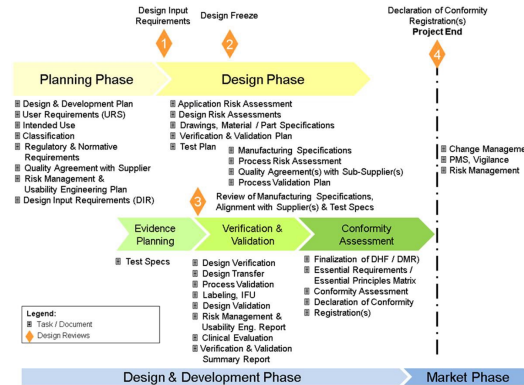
Design Input Requirements

Design Freeze

Declaration of Conformity Registration(s)
Project End

1

2

4

Planning Phase

Design Phase

Design & Development Plan
User Requirements (URS)
Intended Use
Classification
Regulatory & Normative Requirements
Quality Agreement with Supplier
Risk Management & Usability Engineering Plan
Design Input Requirements (DIR)

Application Risk Assessment
Design Risk Assessments
Drawings, Material / Part Specifications
Verification & Validation Plan
Test Plan

Manufacturing Specifications
Process Risk Assessment
Quality Agreement(s) with Sub-Supplier(s)
Process Validation Plan

Change Manageme
PMS, Vigilance
Risk Management

3

Review of Manufacturing Specifications, Alignment with Supplier(s) & Test Specs

Evidence Planning

Verification & Validation

Conformity Assessment

Test Specs

Design Verification
Design Transfer
Process Validation
Labeling, IFU
Design Validation
Risk Management & Usability Eng. Report
Clinical Evaluation
Verification & Validation Summary Report

Finalization of DHF / DMR)
Essential Requirements / Essential Principles Matrix
Conformity Assessment
Declaration of Conformity
Registration(s)

Legend:
Task / Document
Design Reviews

Design & Development Phase

Market Phase